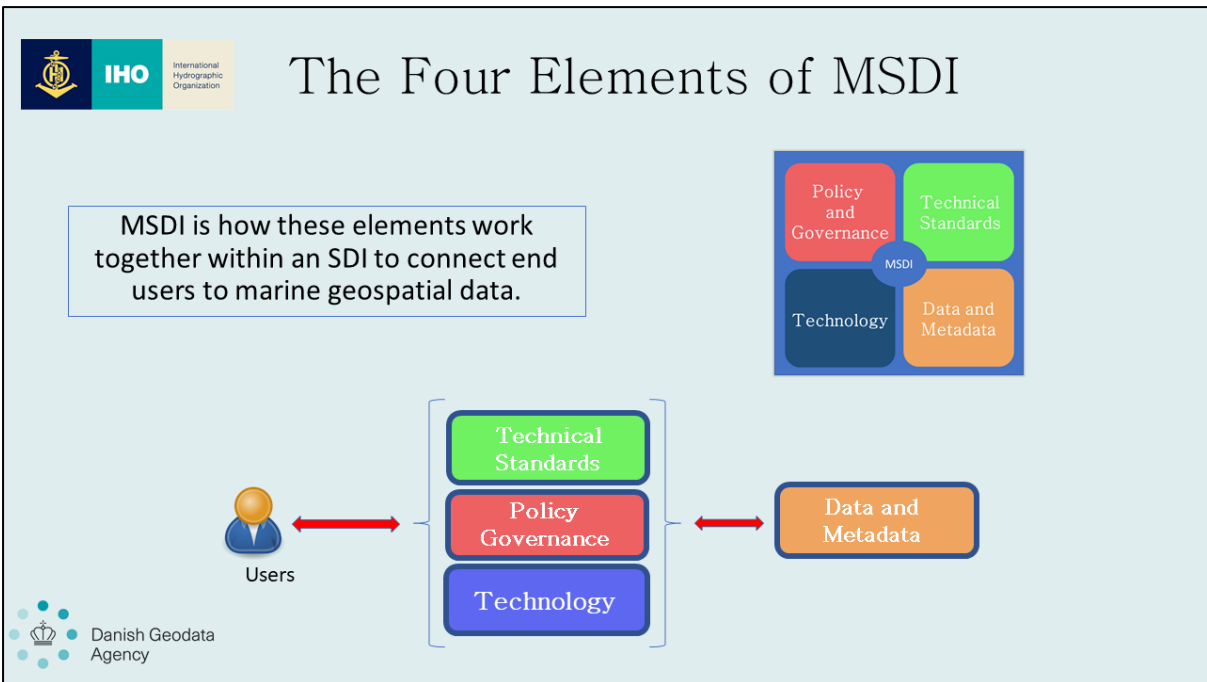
IHO
International Hydrographic Organization

The Four Elements of MSDI

MSDI is how these elements work together within an SDI to connect end users to marine geospatial data.

Policy and Governance
Technical Standards
MSDI
Technology
Data and Metadata

Technical Standards
Policy Governance
Technology

Users

Data and Metadata

Danish Geodata Agency